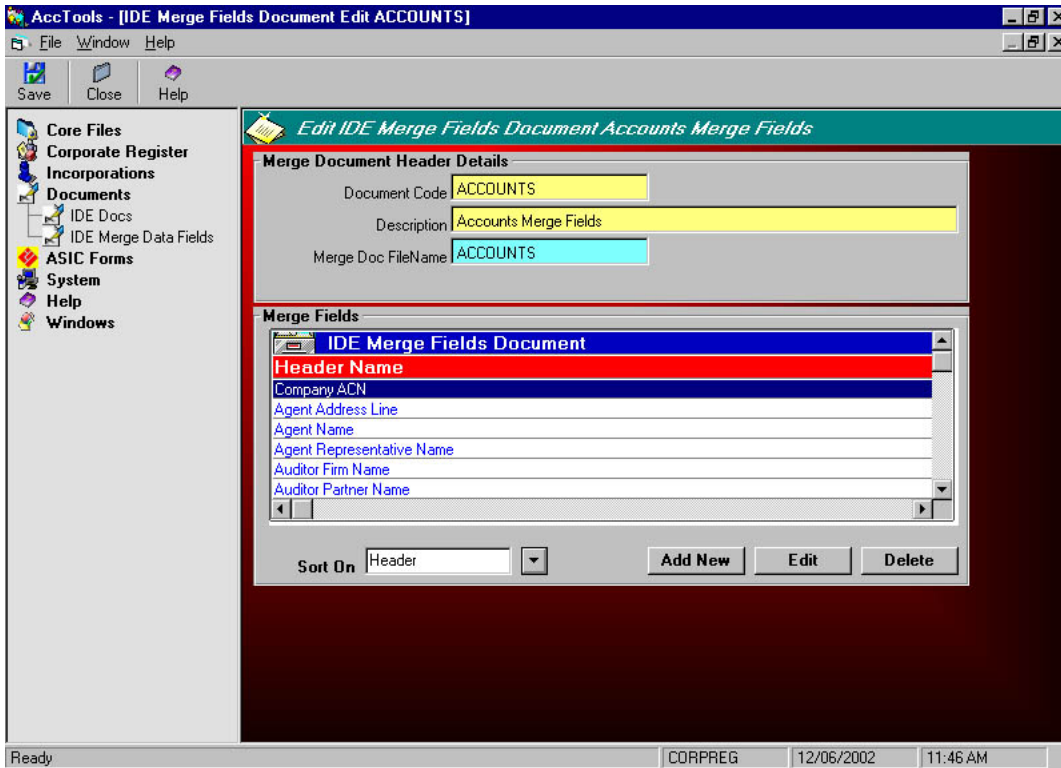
AccTools - [IDE Merge Fields Document Edit ACCOUNTS]

File Window Help

Save Close Help

Core Files
Corporate Register
Incorporations
Documents
IDE Docs
IDE Merge Data Fields
ASIC Forms
System
Help
Windows

Edit IDE Merge Fields Document Accounts Merge Fields

Merge Document Header Details

Document Code ACCOUNTS

Description Accounts Merge Fields

Merge Doc FileName ACCOUNTS

Merge Fields

IDE Merge Fields Document

Header Name
Company ACN
Agent Address Line
Agent Name
Agent Representative Name
Auditor Firm Name
Auditor Partner Name

Sort On Header

Add New Edit Delete

Ready CORPREG 12/06/2002 11:46 AM